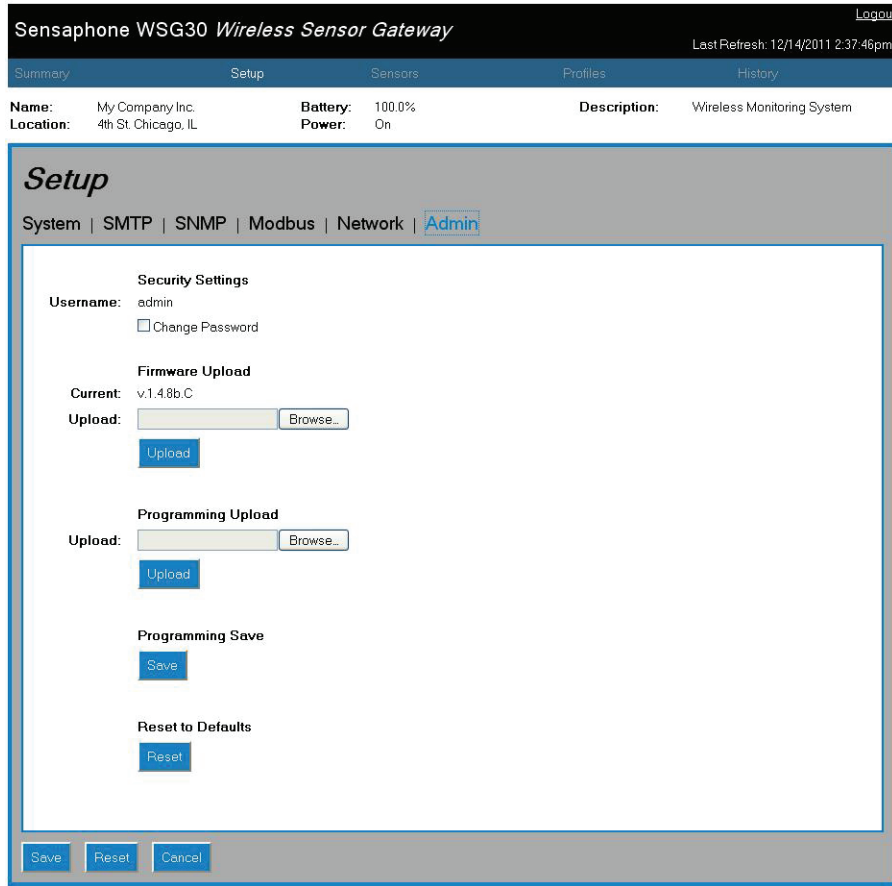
Sensaphone WSG30 *Wireless Sensor Gateway*

Logou

Last Refresh: 12/14/2011 2:37:46pm

Summary | Setup | Sensors | Profiles | History

Name: My Company Inc.
Location: 4th St. Chicago, IL

Battery: 100.0%
Power: On

Description: Wireless Monitoring System

Setup

System | SMTP | SNMP | Modbus | Network | Admin

Security Settings

Username: admin

Change Password

Firmware Upload

Current: v.1.4.8b.C

Upload: Browse...

Upload

Programming Upload

Upload: Browse...

Upload

Programming Save

Save

Reset to Defaults

Reset

Save | Reset | Cancel